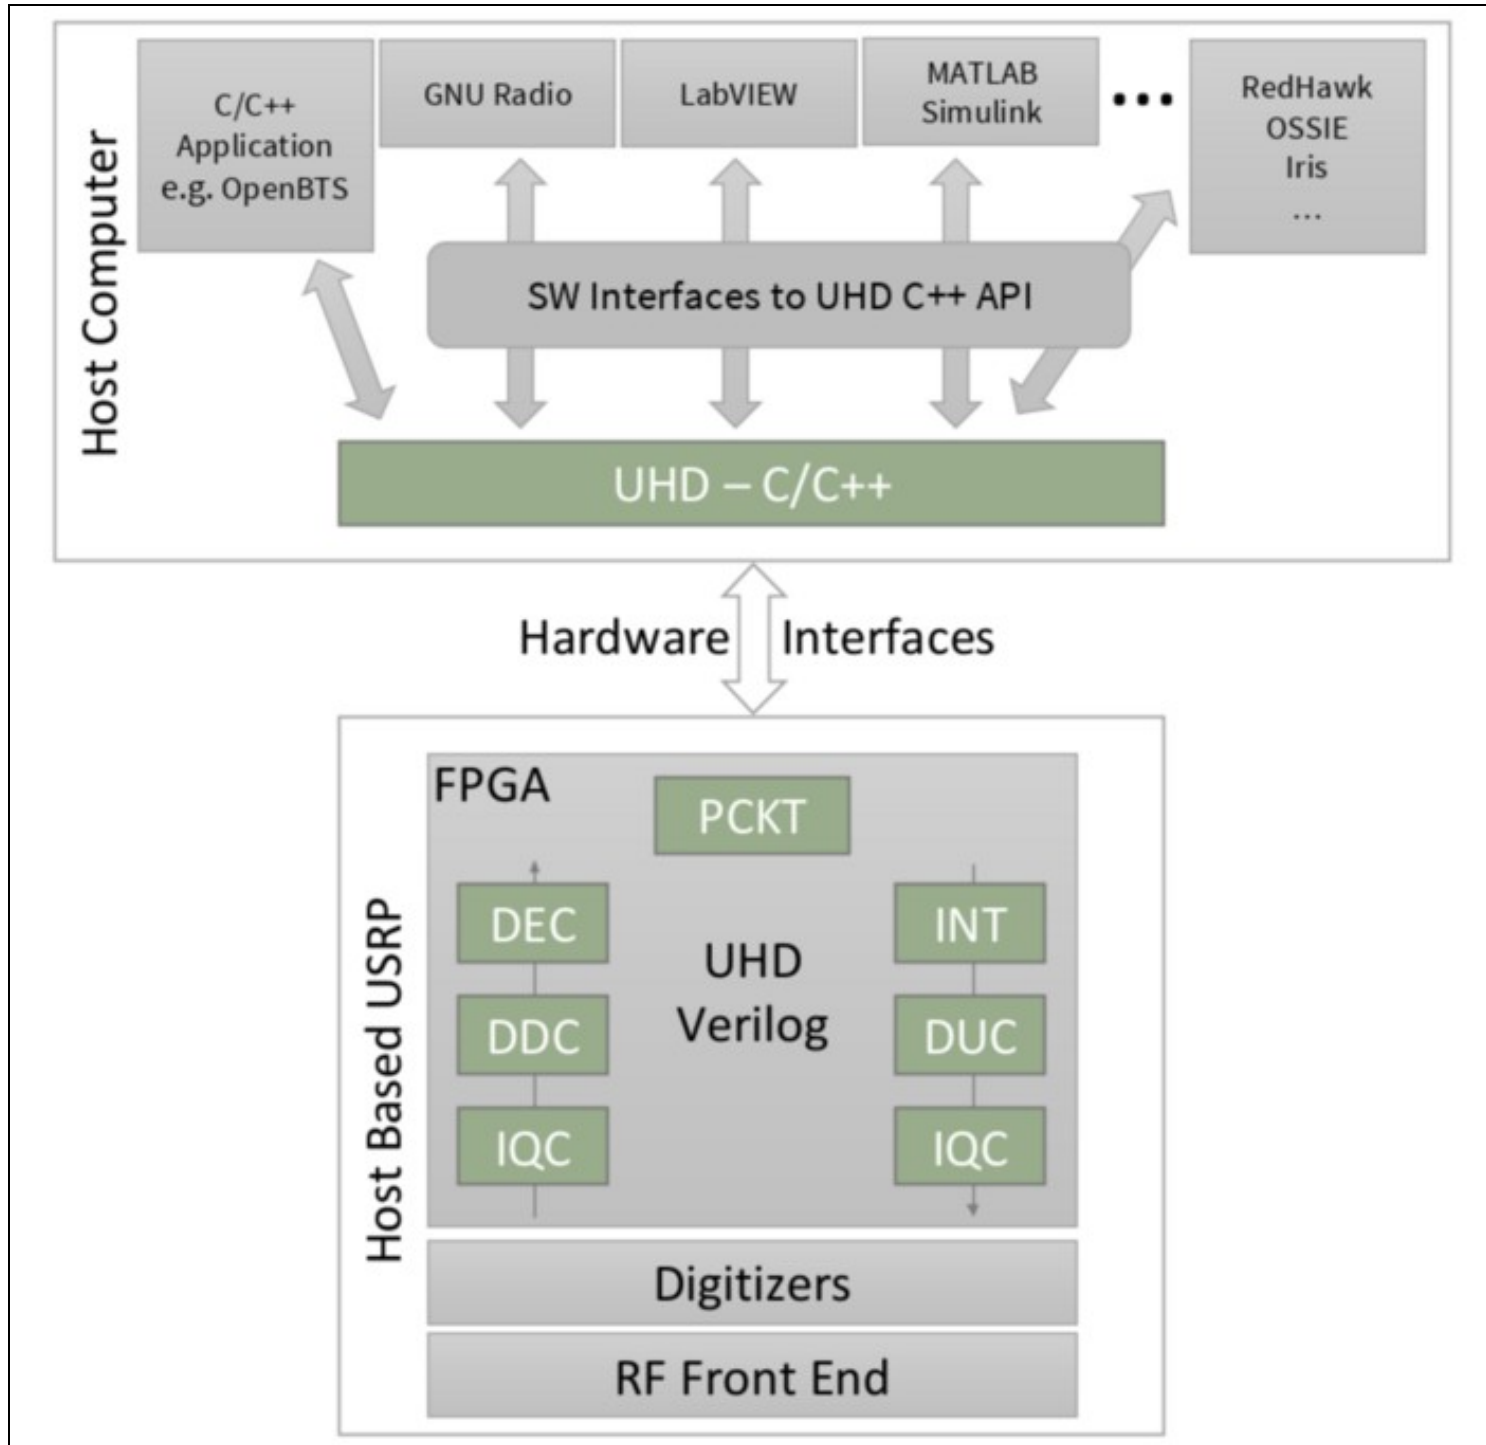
Host Computer

C/C++ Application e.g. OpenBTS

GNU Radio

LabVIEW

MATLAB Simulink

• • •

RedHawk OSSIE Iris ...

SW Interfaces to UHD C++ API

UHD – C/C++

Hardware Interfaces

Host Based USRP

FPGA

PCKT

DEC

DDC

IQC

UHD Verilog

INT

DUC

IQC

Digitizers

RF Front End